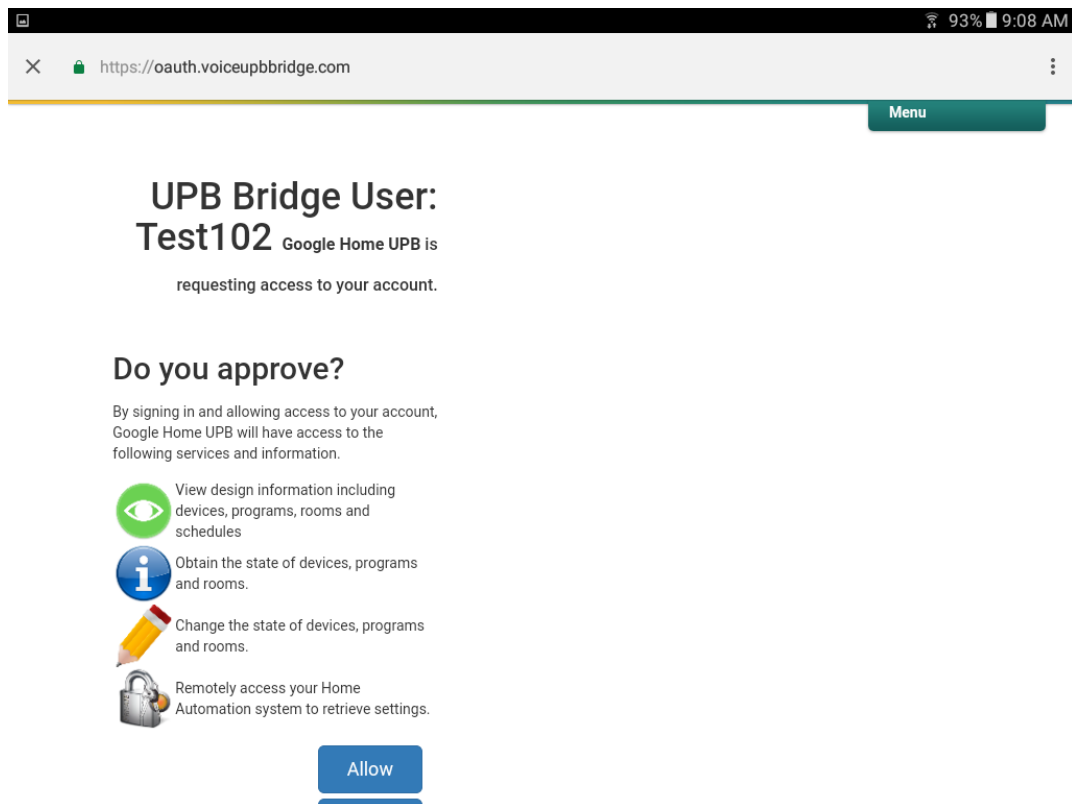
93% 9:08 AM

https://oauth.voiceupbbridge.com

Menu

UPB Bridge User: Test102 Google Home UPB is requesting access to your account.

Do you approve?

By signing in and allowing access to your account, Google Home UPB will have access to the following services and information.

View design information including devices, programs, rooms and schedules

Obtain the state of devices, programs and rooms.

Change the state of devices, programs and rooms.

Remotely access your Home Automation system to retrieve settings.

Allow